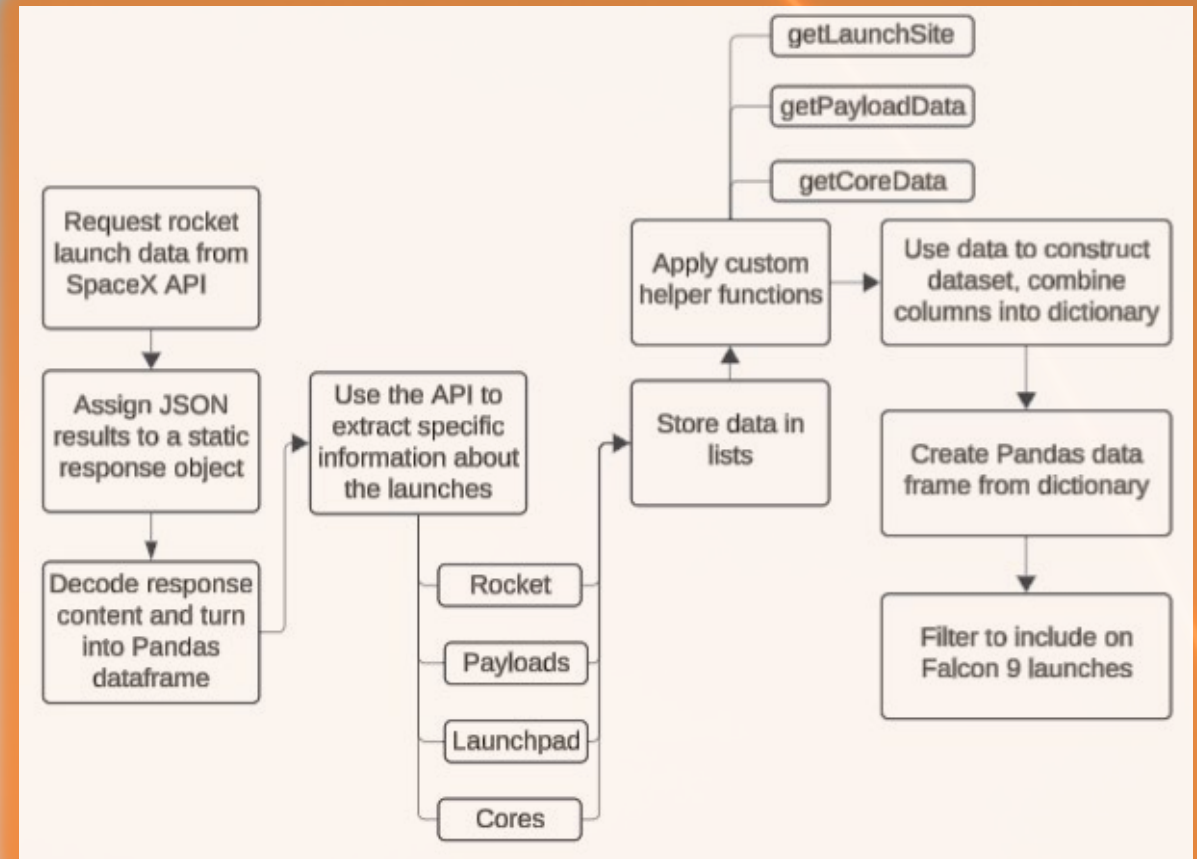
Request rocket launch data from SpaceX API

Assign JSON results to a static response object

Decode response content and turn into Pandas dataframe

Use the API to extract specific information about the launches

Rocket

Payloads

Launchpad

Cores

Store data in lists

Apply custom helper functions

getLaunchSite

getPayloadData

getCoreData

Use data to construct dataset, combine columns into dictionary

Create Pandas data frame from dictionary

Filter to include on Falcon 9 launches